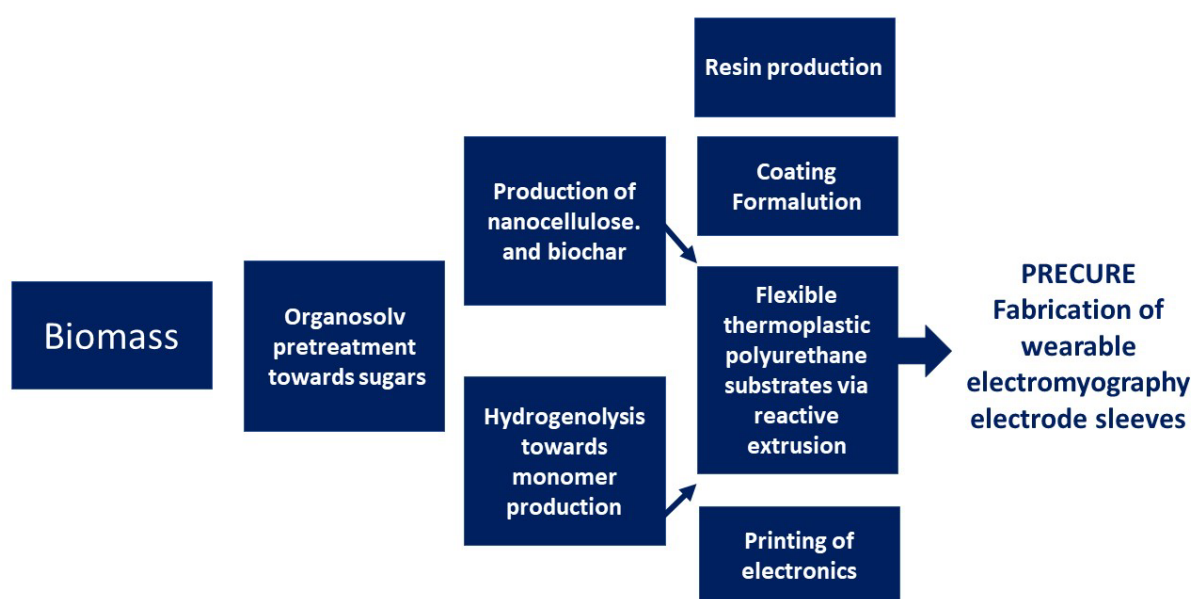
Biomass

Organosolv pretreatment towards sugars

Production of nanocellulose. and biochar

Hydrogenolysis towards monomer production

Resin production

Coating Formalution

Flexible thermoplastic polyurethane substrates via reactive extrusion

Printing of electronics

PRECURE Fabrication of wearable electromyography electrode sleeves